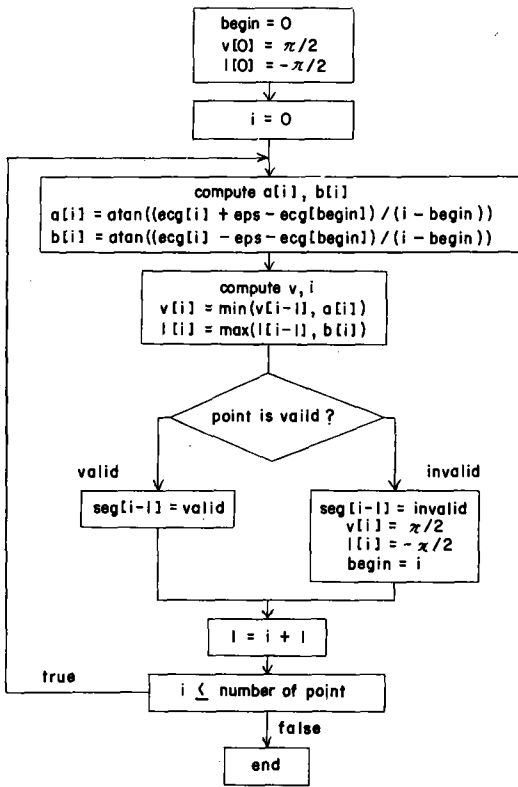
begin = 0
v[0] = $\pi/2$
l[0] = $-\pi/2$

i = 0

compute a[i], b[i]
a[i] = atan((ecg[i] + eps − ecg[begin]) / (i − begin))
b[i] = atan((ecg[i] − eps − ecg[begin]) / (i − begin))

compute v, i
v[i] = min(v[i−1], a[i])
l[i] = max(l[i−1], b[i])

point is vaild ?

valid

invalid

seg[i−1] = valid

seg[i−1] = invalid
v[i] = $\pi/2$
l[i] = $-\pi/2$
begin = i

I = i + 1

true

i $\leq$ number of point

false

end